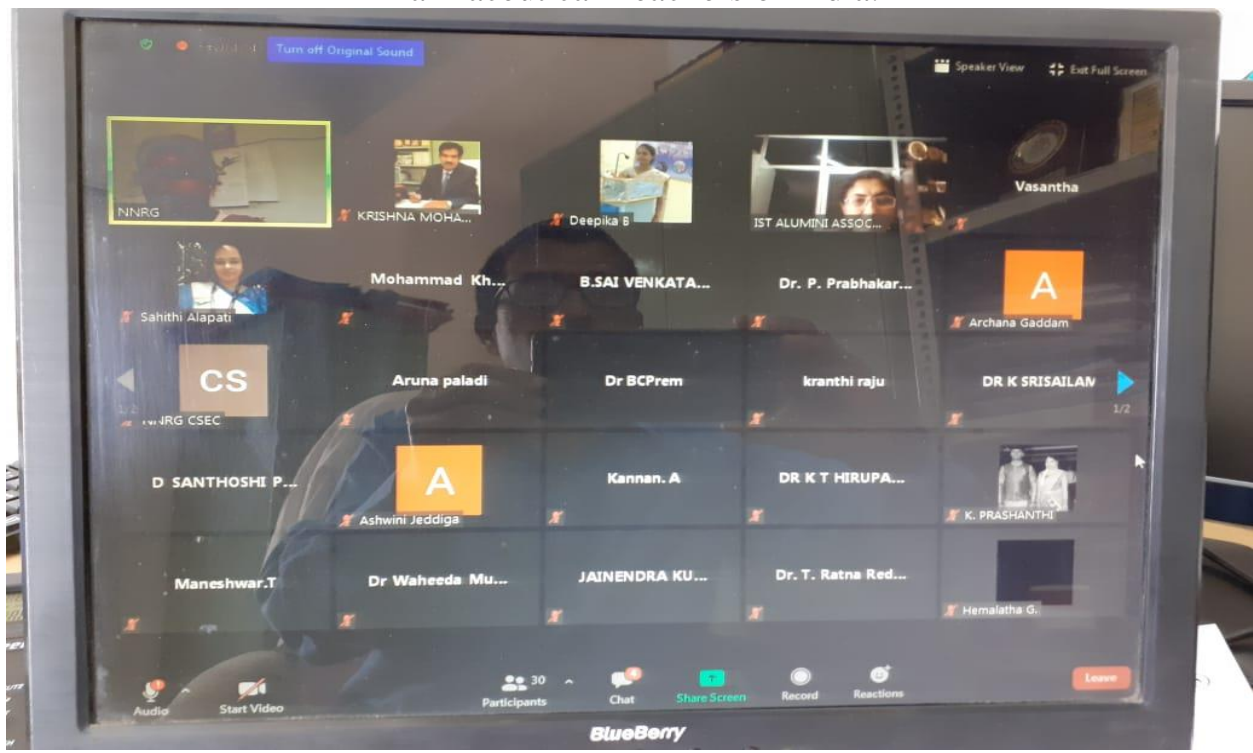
Turn off Original Sound

Speaker View
Exit Full Screen

NNRG
KRISHNA MOHA...
Deepika B
IST ALUMINI ASSOC...
Vasantha

Sahithi Alapati
Mohammad Kh...
B.SAI VENKATA...
Dr. P. Prabhakar...
A
Archana Gaddam

CS
NNRG CSEC
Aruna paladi
Dr BCPrem
kranthi raju
DR K SRISAILAN
1/2

D SANTHOSHI P...
A
Ashwini Jeddiga
Kannan. A
DR K T HIRUPA...
K. PRASHANTHI

Maneshwar.T
Dr Waheeda Mu...
JAINENDRA KU...
Dr. T. Ratna Red...
Hemalatha G.

Audio
Start Video
30
Participants
Chat
Share Screen
Record
Reactions
Leave

BlueBerry